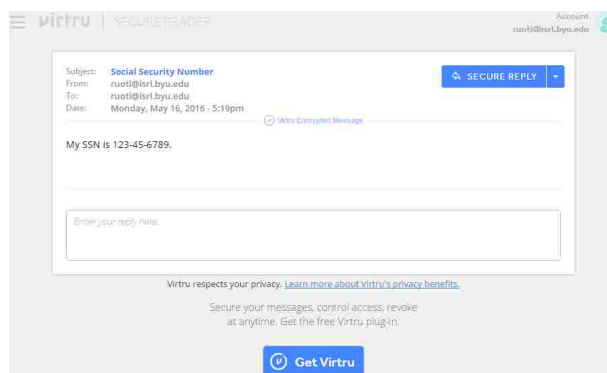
virtru | SECURE READER

Account
ruoti@isrl.byu.edu

Subject: Social Security Number
From: ruoti@isrl.byu.edu
To: ruoti@isrl.byu.edu
Date: Monday, May 16, 2016 - 5:19pm

SECURE REPLY

Virtru Encrypted Message

My SSN is 123-45-6789.

Enter your reply here.

Virtru respects your privacy. Learn more about Virtru's privacy benefits.

Secure your messages, control access, revoke at anytime. Get the free Virtru plug-in.

Get Virtru